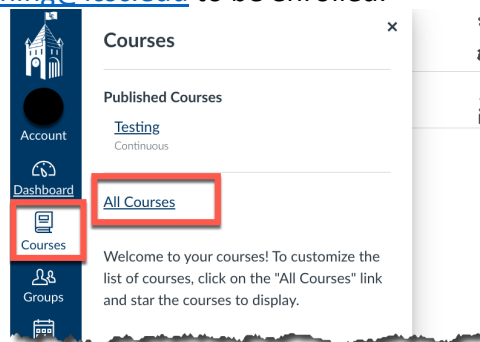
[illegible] to be enrolled.

Account

Dashboard

Courses

Groups

Courses

×

Published Courses

Testing
Continuous

All Courses

Welcome to your courses! To customize the list of courses, click on the "All Courses" link and star the courses to display.